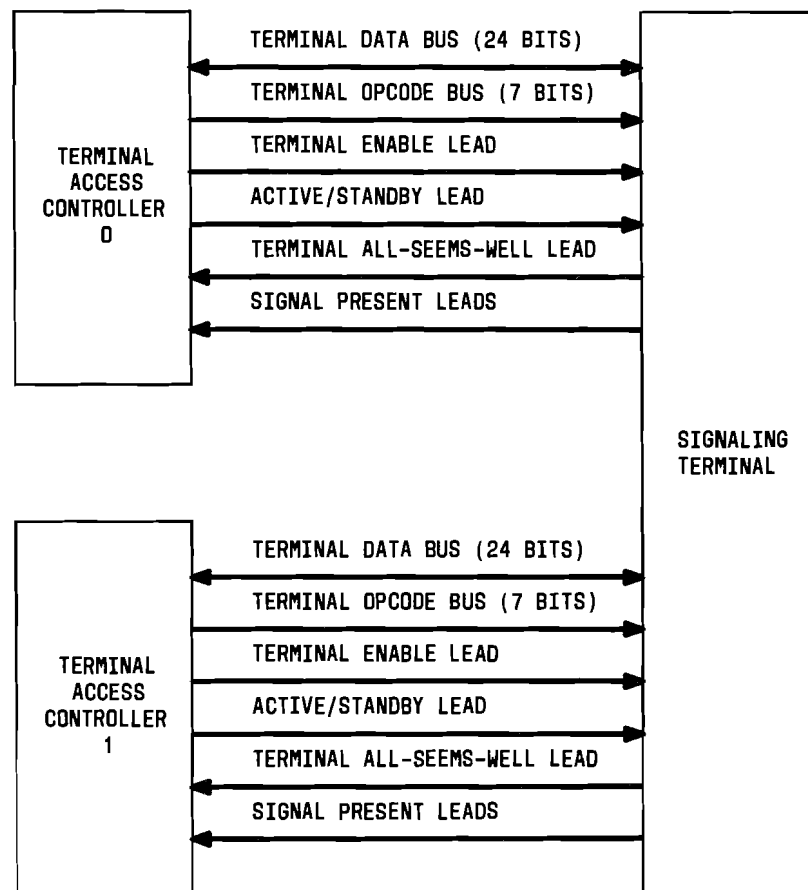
TERMINAL ACCESS CONTROLLER 0

TERMINAL DATA BUS (24 BITS)

TERMINAL OPCODE BUS (7 BITS)

TERMINAL ENABLE LEAD

ACTIVE/STANDBY LEAD

TERMINAL ALL-SEEMS-WELL LEAD

SIGNAL PRESENT LEADS

SIGNALING TERMINAL

TERMINAL ACCESS CONTROLLER 1

TERMINAL DATA BUS (24 BITS)

TERMINAL OPCODE BUS (7 BITS)

TERMINAL ENABLE LEAD

ACTIVE/STANDBY LEAD

TERMINAL ALL-SEEMS-WELL LEAD

SIGNAL PRESENT LEADS